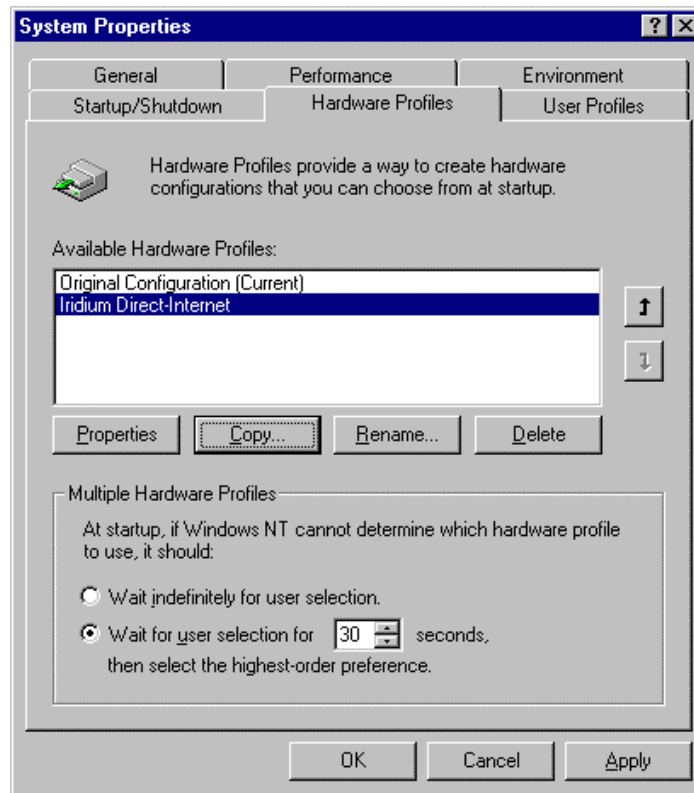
System Properties

? ×

General

Performance

Environment

Startup/Shutdown

Hardware Profiles

User Profiles

Hardware Profiles provide a way to create hardware configurations that you can choose from at startup.

Available Hardware Profiles:

Original Configuration (Current)

Iridium Direct-Internet

Properties

Copy...

Rename...

Delete

Multiple Hardware Profiles

At startup, if Windows NT cannot determine which hardware profile to use, it should:

Wait indefinitely for user selection.

Wait for user selection for 30 seconds, then select the highest-order preference.

OK

Cancel

Apply